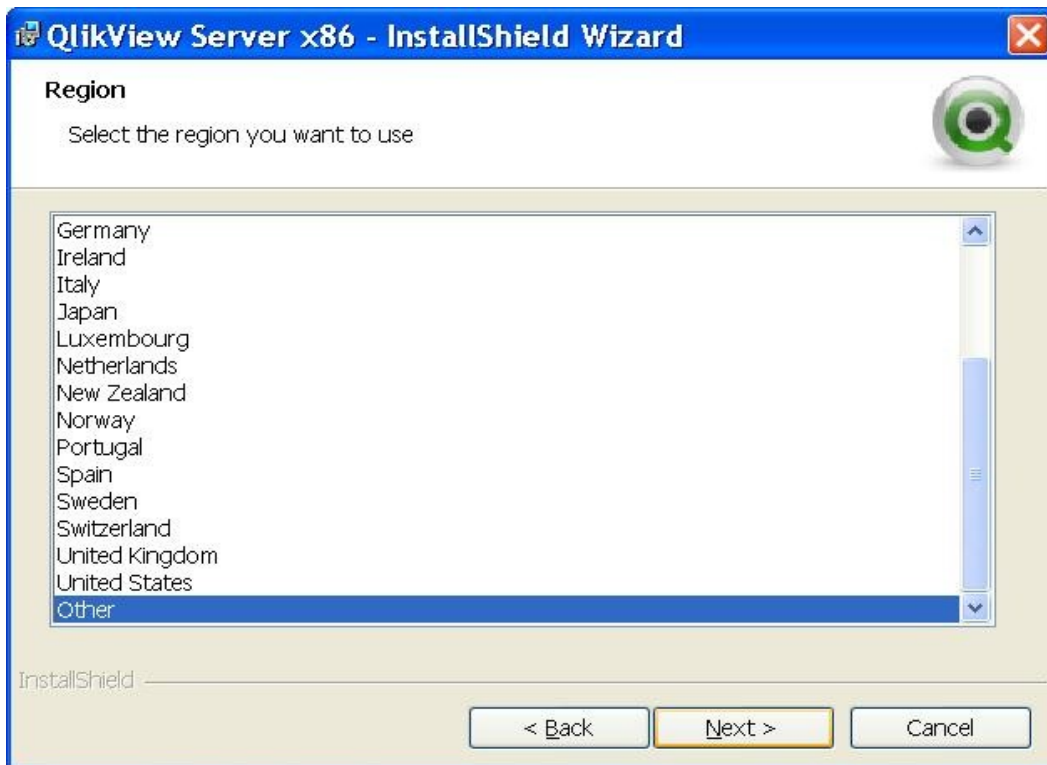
QlikView Server x86 - InstallShield Wizard

Region

Select the region you want to use

Germany
Ireland
Italy
Japan
Luxembourg
Netherlands
New Zealand
Norway
Portugal
Spain
Sweden
Switzerland
United Kingdom
United States
Other

InstallShield

< Back
Next >
Cancel